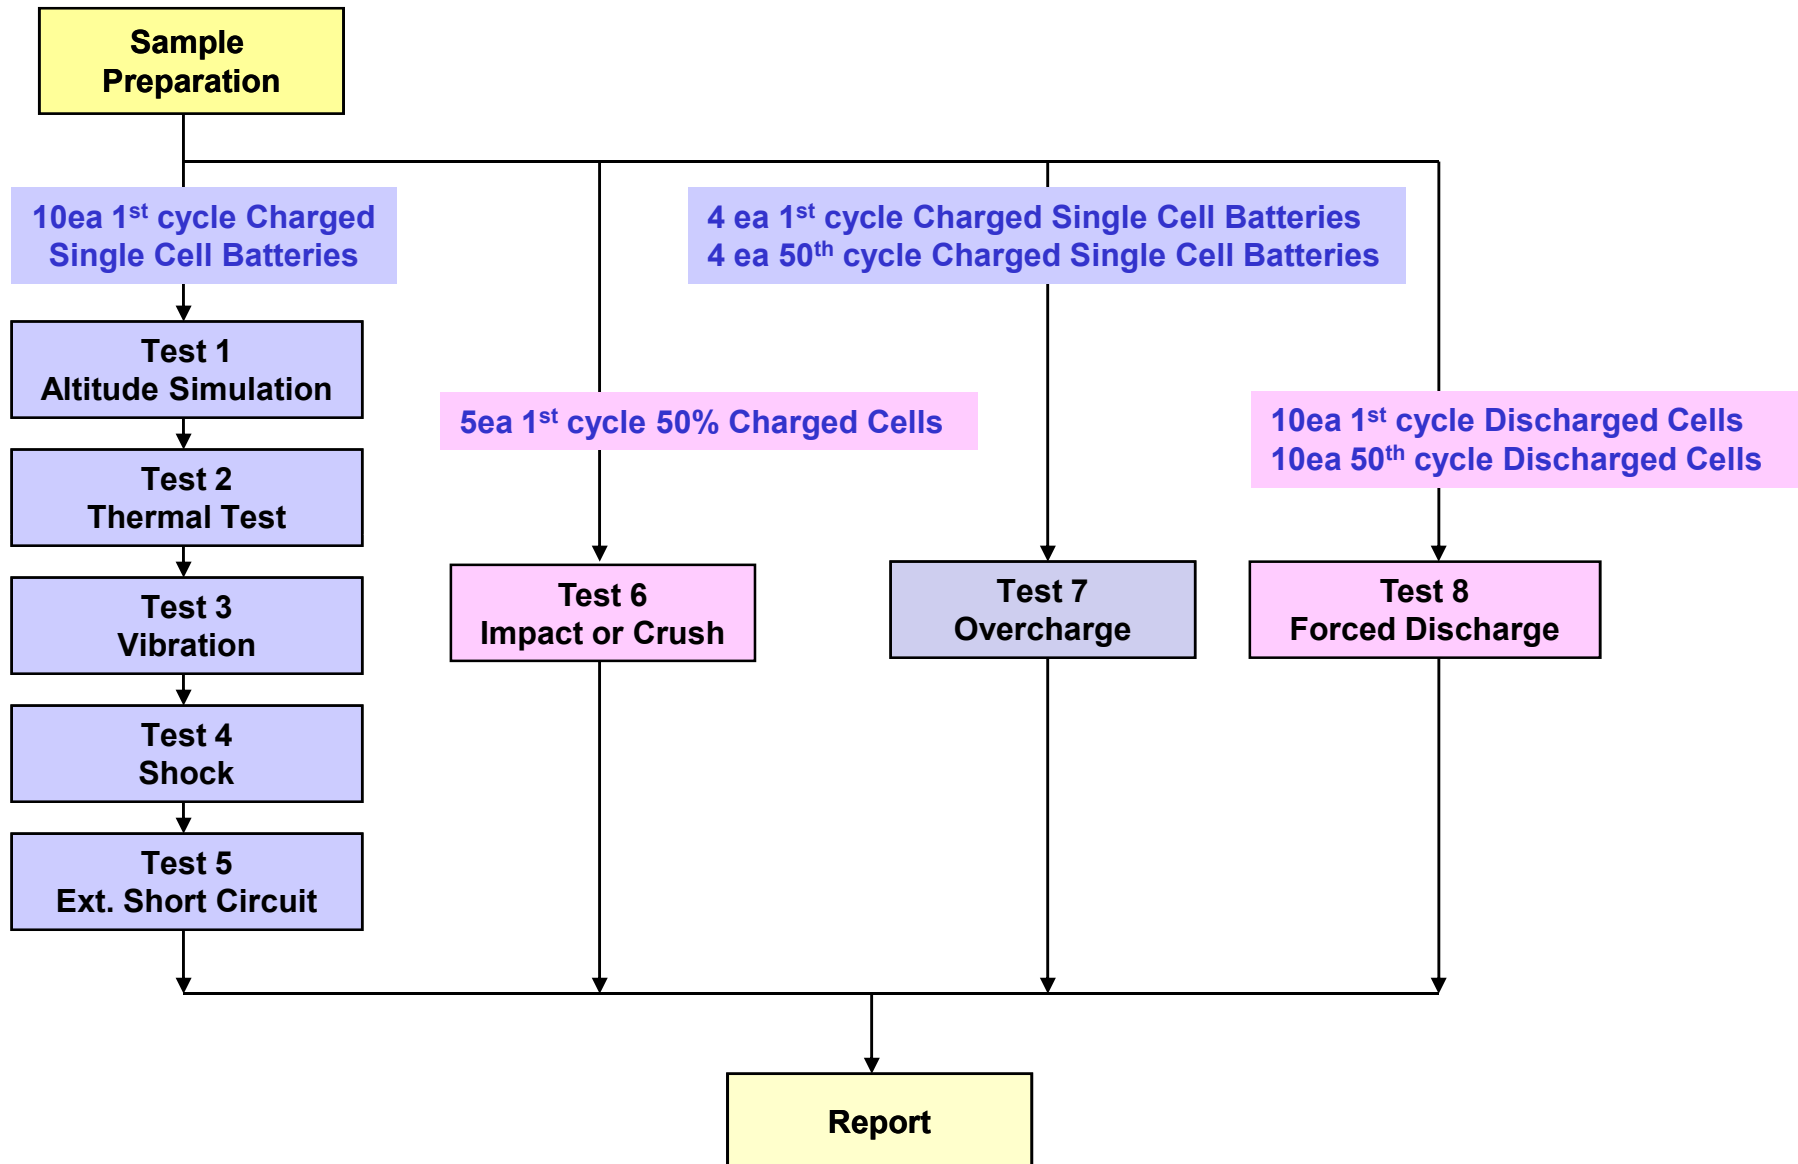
Sample Preparation

10ea 1$^{st}$ cycle Charged Single Cell Batteries

4 ea 1$^{st}$ cycle Charged Single Cell Batteries
4 ea 50$^{th}$ cycle Charged Single Cell Batteries

Test 1
Altitude Simulation

5ea 1$^{st}$ cycle 50% Charged Cells

10ea 1$^{st}$ cycle Discharged Cells
10ea 50$^{th}$ cycle Discharged Cells

Test 2
Thermal Test

Test 3
Vibration

Test 6
Impact or Crush

Test 7
Overcharge

Test 8
Forced Discharge

Test 4
Shock

Test 5
Ext. Short Circuit

Report